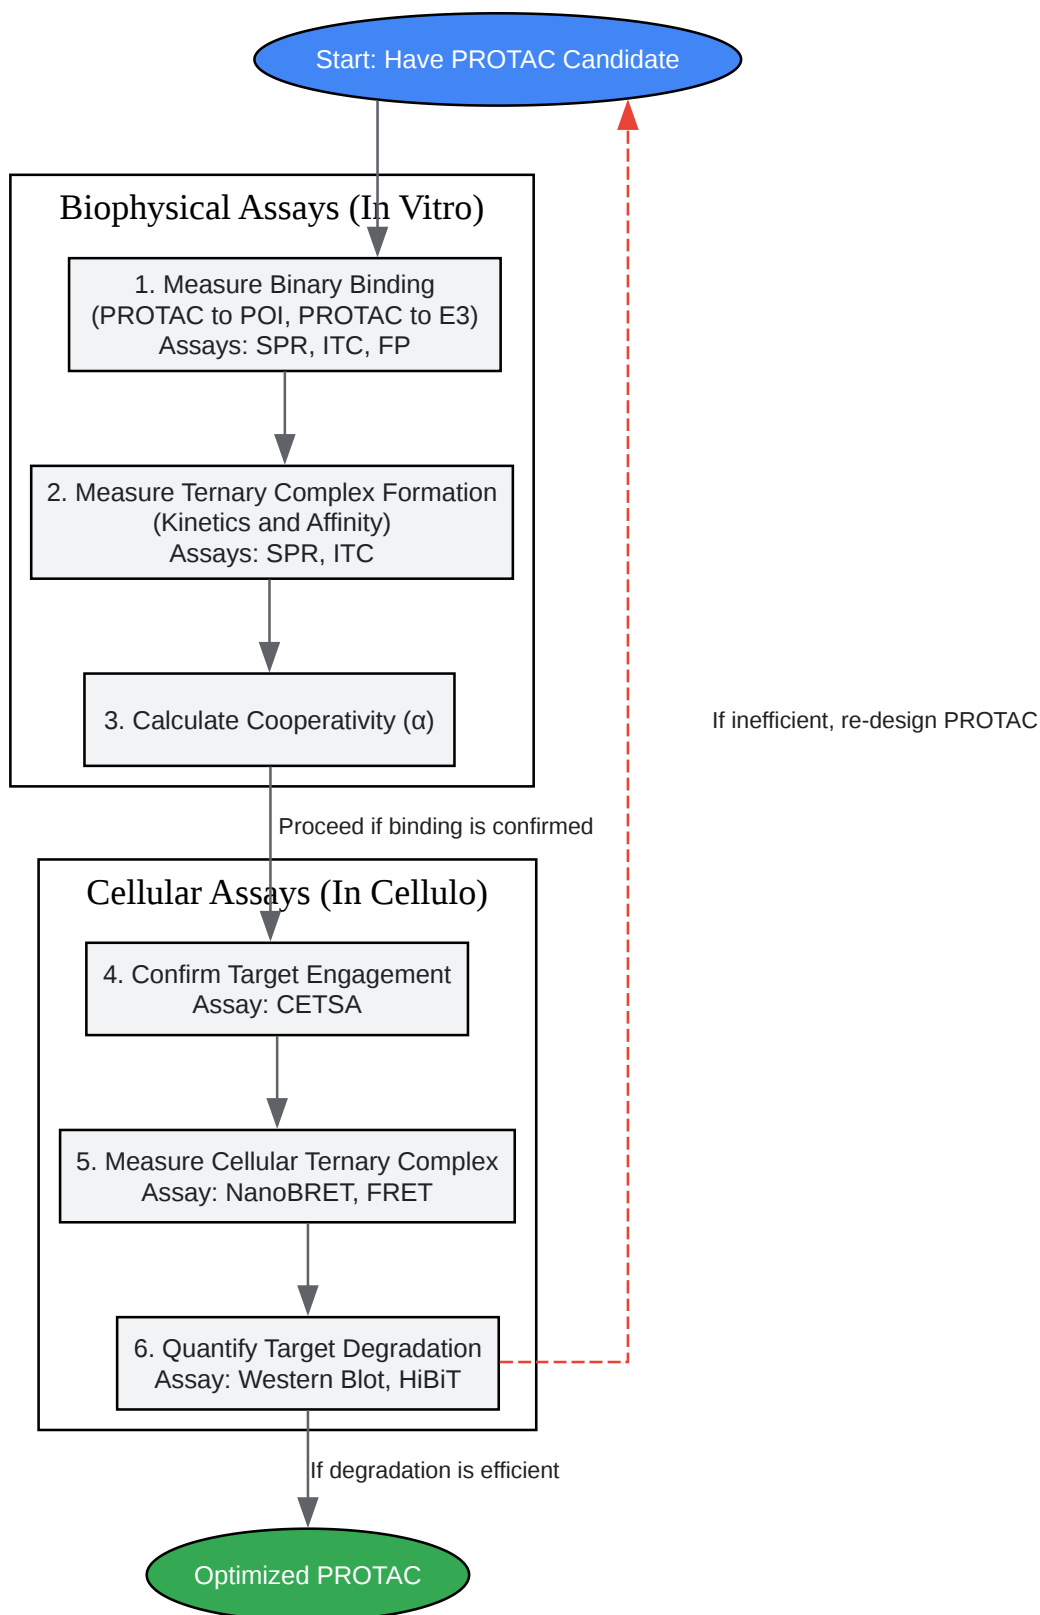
Start: Have PROTAC Candidate

Biophysical Assays (In Vitro)

1. Measure Binary Binding
(PROTAC to POI, PROTAC to E3)
Assays: SPR, ITC, FP

2. Measure Ternary Complex Formation
(Kinetics and Affinity)
Assays: SPR, ITC

3. Calculate Cooperativity (α)

If inefficient, re-design PROTAC

Proceed if binding is confirmed

Cellular Assays (In Cellulo)

4. Confirm Target Engagement
Assay: CETSA

5. Measure Cellular Ternary Complex
Assay: NanoBRET, FRET

6. Quantify Target Degradation
Assay: Western Blot, HiBiT

If degradation is efficient

Optimized PROTAC